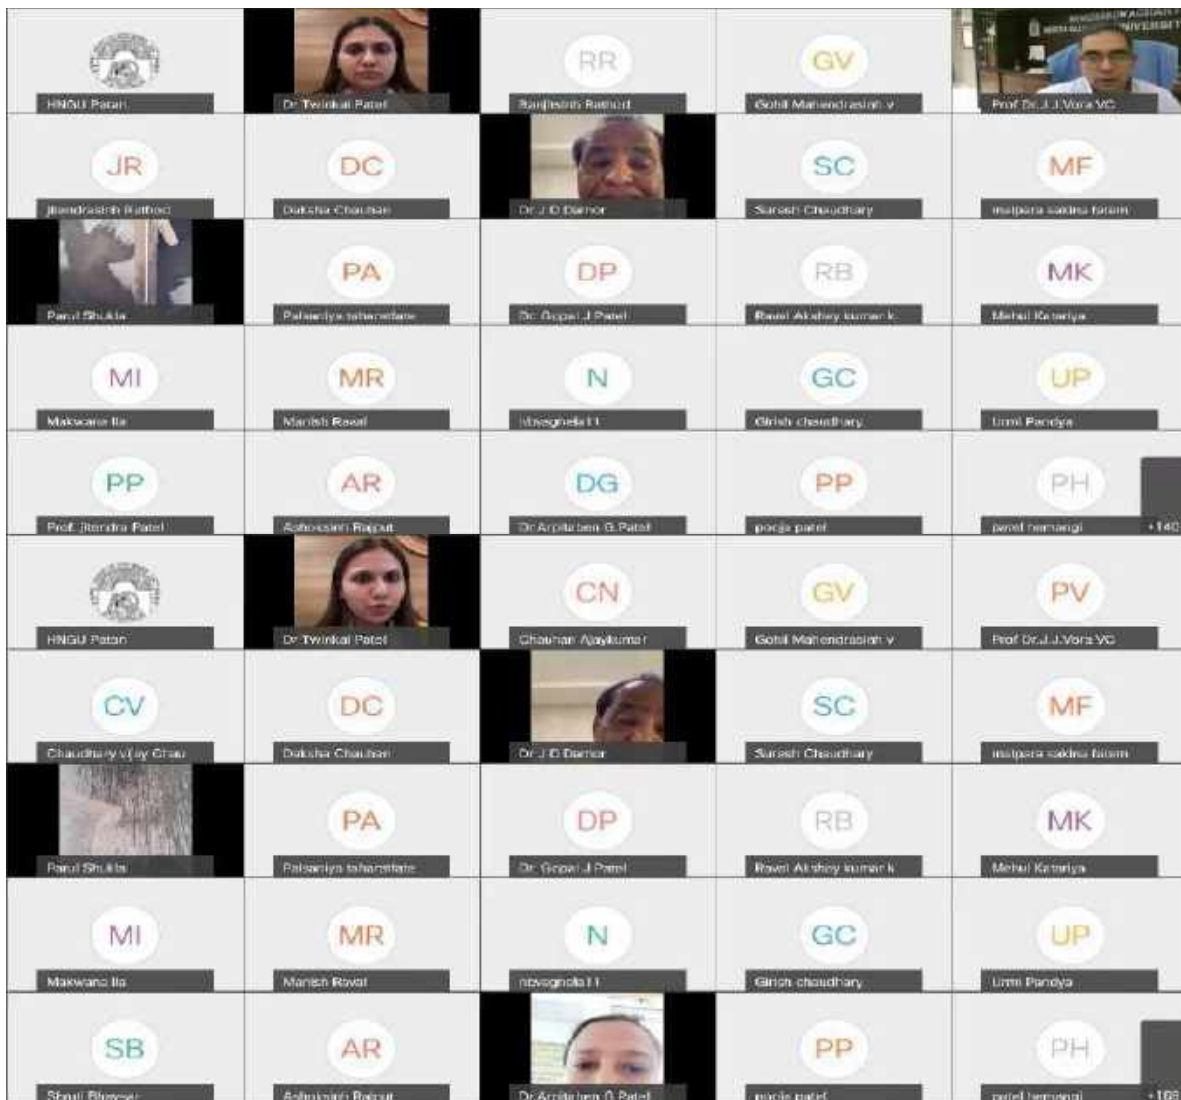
HNGU Patan
Dr Twinkal Patel
RR
Ranjitsinh Rathod
GV
Gohil Mahendrasinh v
UNIVERSITY
Prof Dr.J.J.Vora VC

JR
jitendrasinh Rathod
DC
Daksha Chauhan
Dr J D Damor
SC
Suresh Chaudhary
MF
malpara sakina faiam

Parul Shukla
PA
Palsaniya taharafate
DP
Dr. Gopal J Patel
RB
Raval Akshay kumar k
MK
Mehul Katariya

MI
Makwana Ila
MR
Manish Raval
N
nbvaghela11
GC
Girish chaudhary
UP
Urmi Pandya

PP
Prof. Jitendra Patel
AR
Ashoksinh Rajput
DG
Dr Arpitaben G Patel
PP
pooja patel
PH
patel hemangi
+140

HNGU Patan
Dr Twinkal Patel
CN
Chauhan Ajaykumar
GV
Gohil Mahendrasinh v
PV
Prof Dr.J.J.Vora VC

CV
Chaudhary vijay Chau
DC
Daksha Chauhan
Dr J D Damor
SC
Suresh Chaudhary
MF
malpara sakina faiam

Parul Shukla
PA
Palsaniya taharafate
DP
Dr. Gopal J Patel
RB
Raval Akshay kumar k
MK
Mehul Katariya

MI
Makwana Ila
MR
Manish Raval
N
nbvaghela11
GC
Girish chaudhary
UP
Urmi Pandya

SB
Shruti Bhavsar
AR
Ashoksinh Rajput
Dr Arpitaben G Patel
PP
pooja patel
PH
patel hemangi
+169